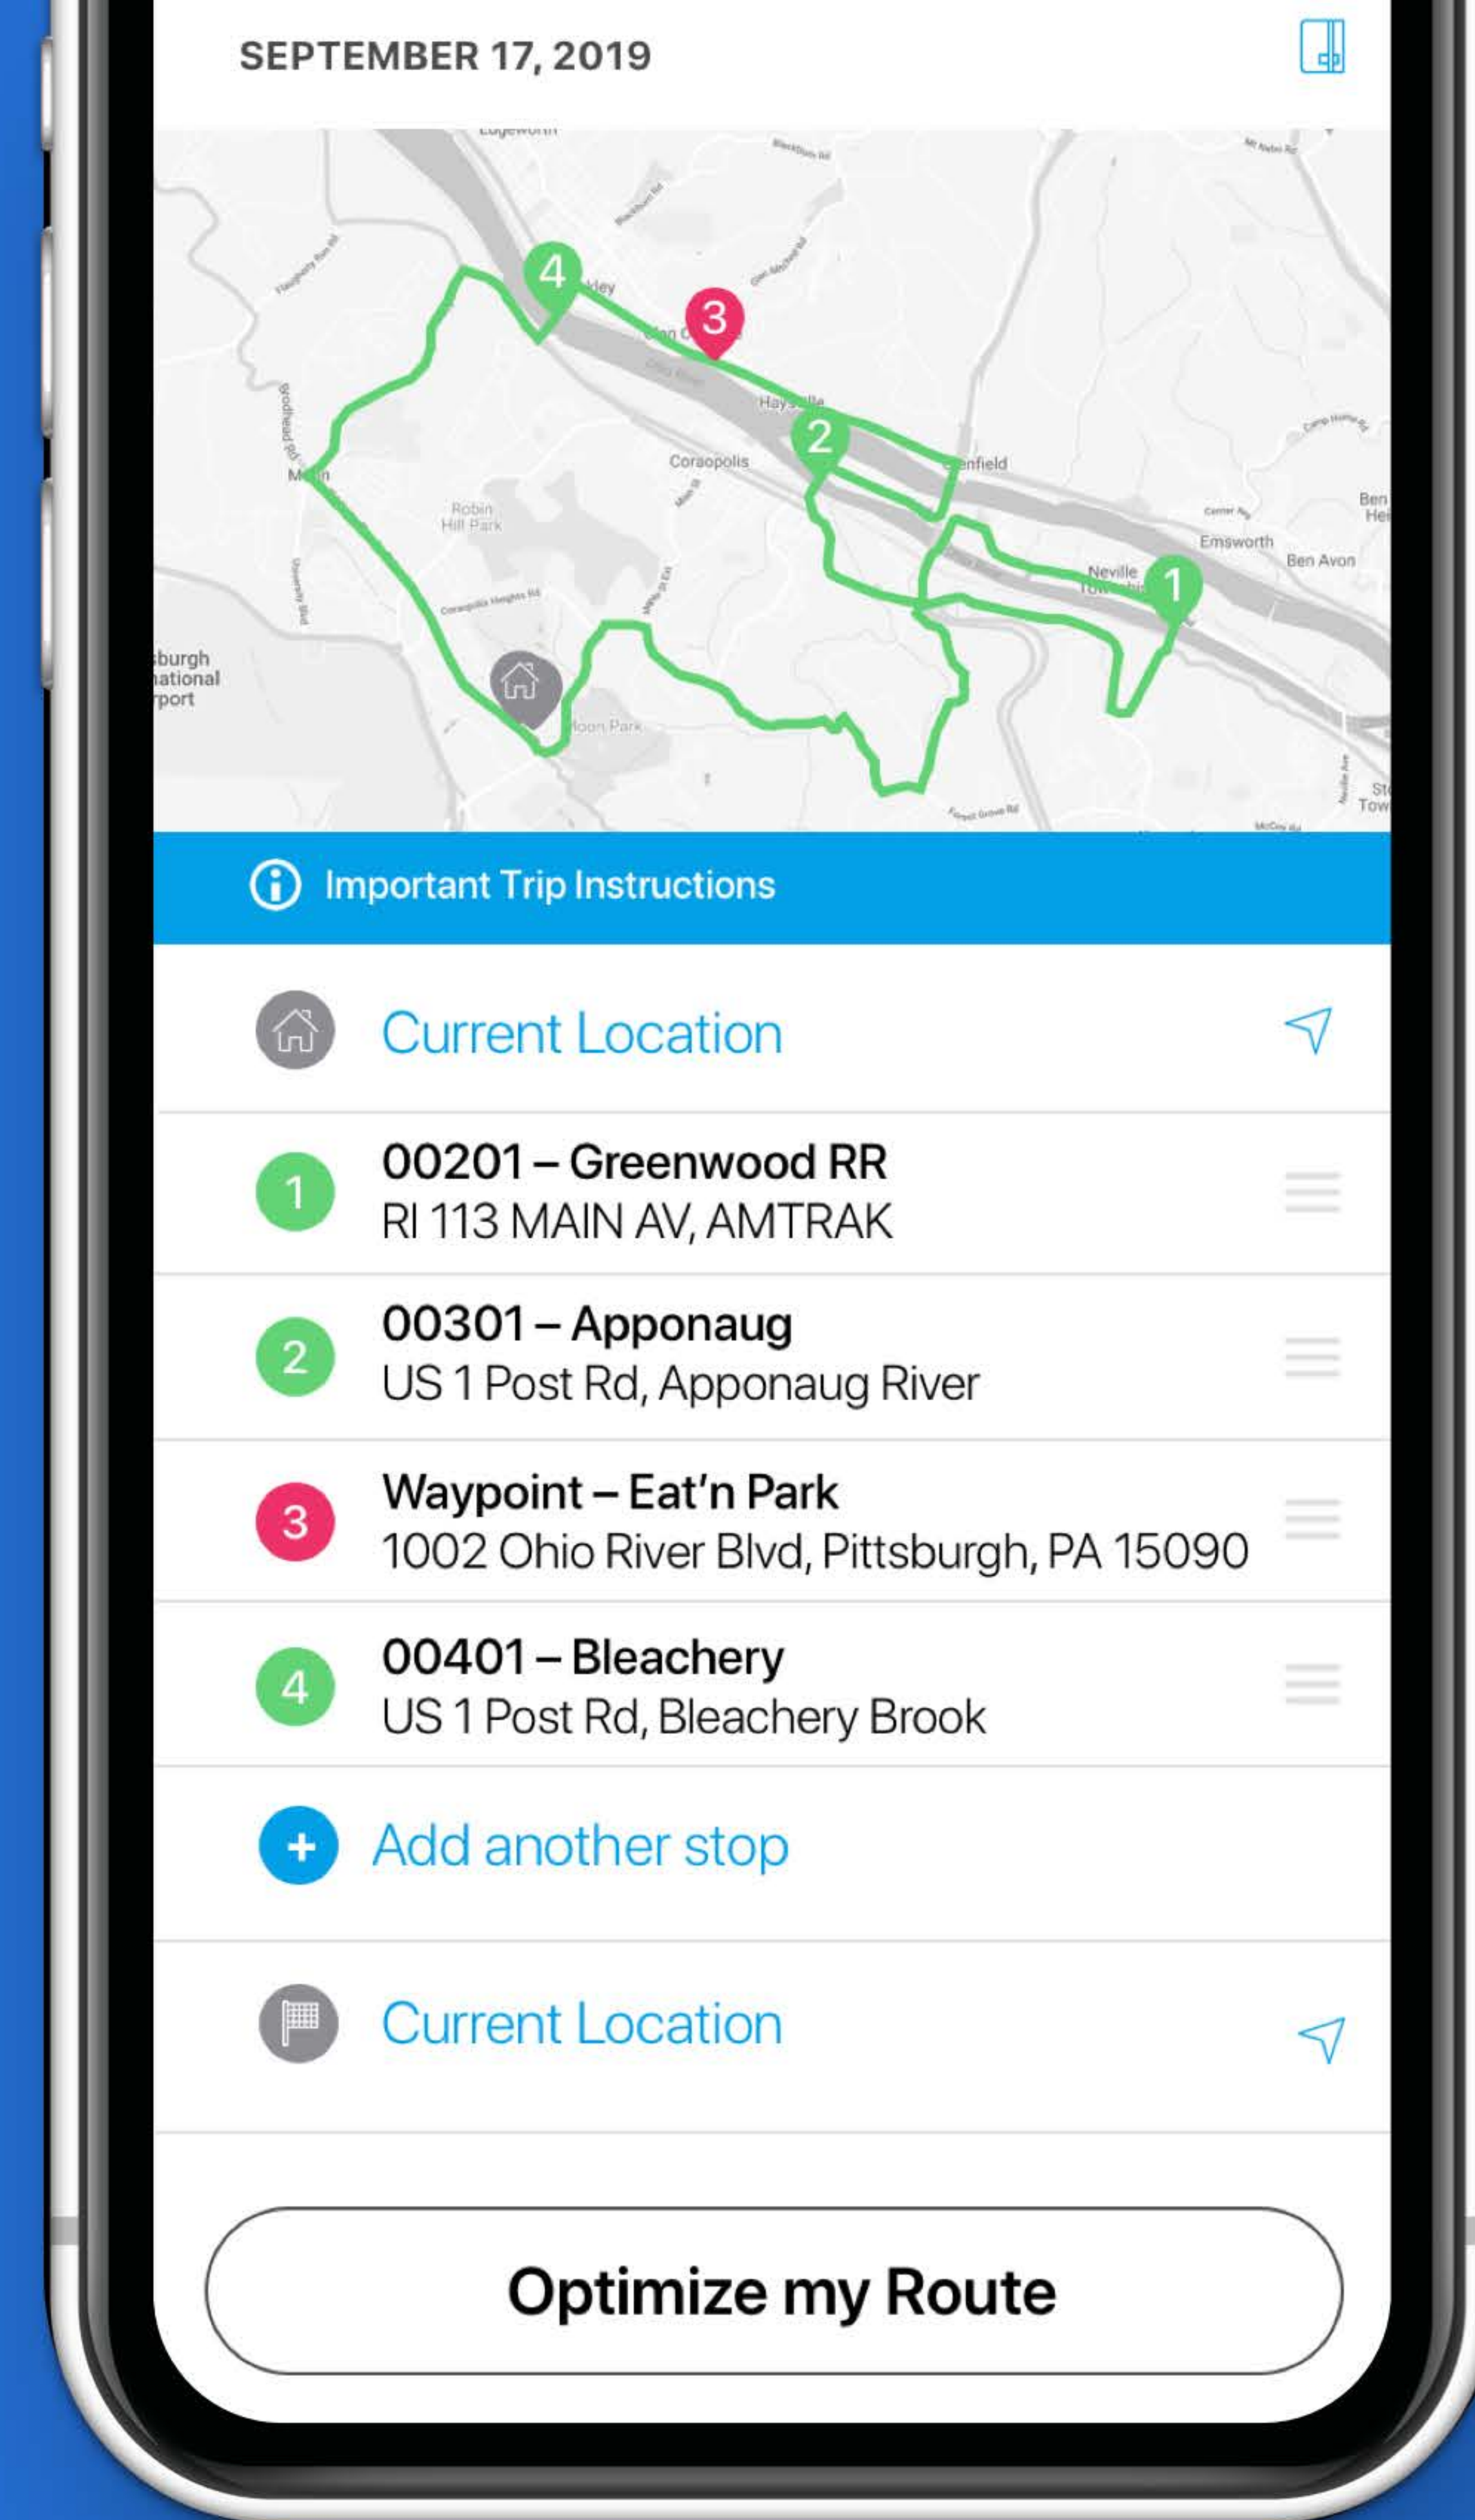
SEPTEMBER 17, 2019

4
3
2
1
Coraopolis
Robin Hill Park
Emsworth
Ben Avon
Neville
burgh
ational
rport

Important Trip Instructions

Current Location

1
00201 – Greenwood RR
RI 113 MAIN AV, AMTRAK

2
00301 – Apponaug
US 1 Post Rd, Apponaug River

3
Waypoint – Eat'n Park
1002 Ohio River Blvd, Pittsburgh, PA 15090

4
00401 – Bleachery
US 1 Post Rd, Bleachery Brook

Add another stop

Current Location

Optimize my Route